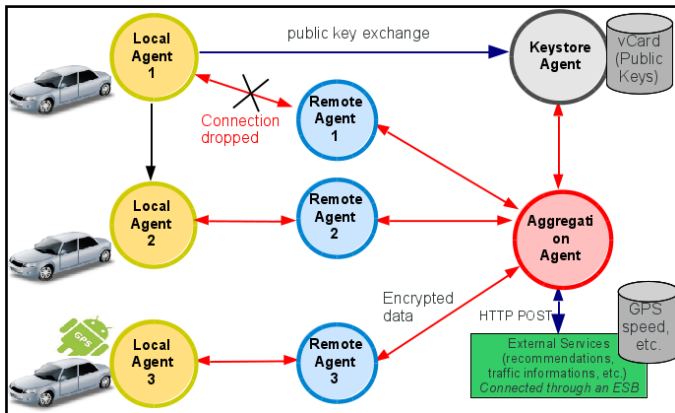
Local Agent 1

public key exchange

Keystore Agent

vCard (Public Keys)

Connection dropped

Remote Agent 1

Local Agent 2

Remote Agent 2

Aggregation Agent

Encrypted data

HTTP POST

GPS speed, etc.

GPS

Local Agent 3

Remote Agent 3

External Services (recommendations, traffic informations, etc.) Connected through an ESB